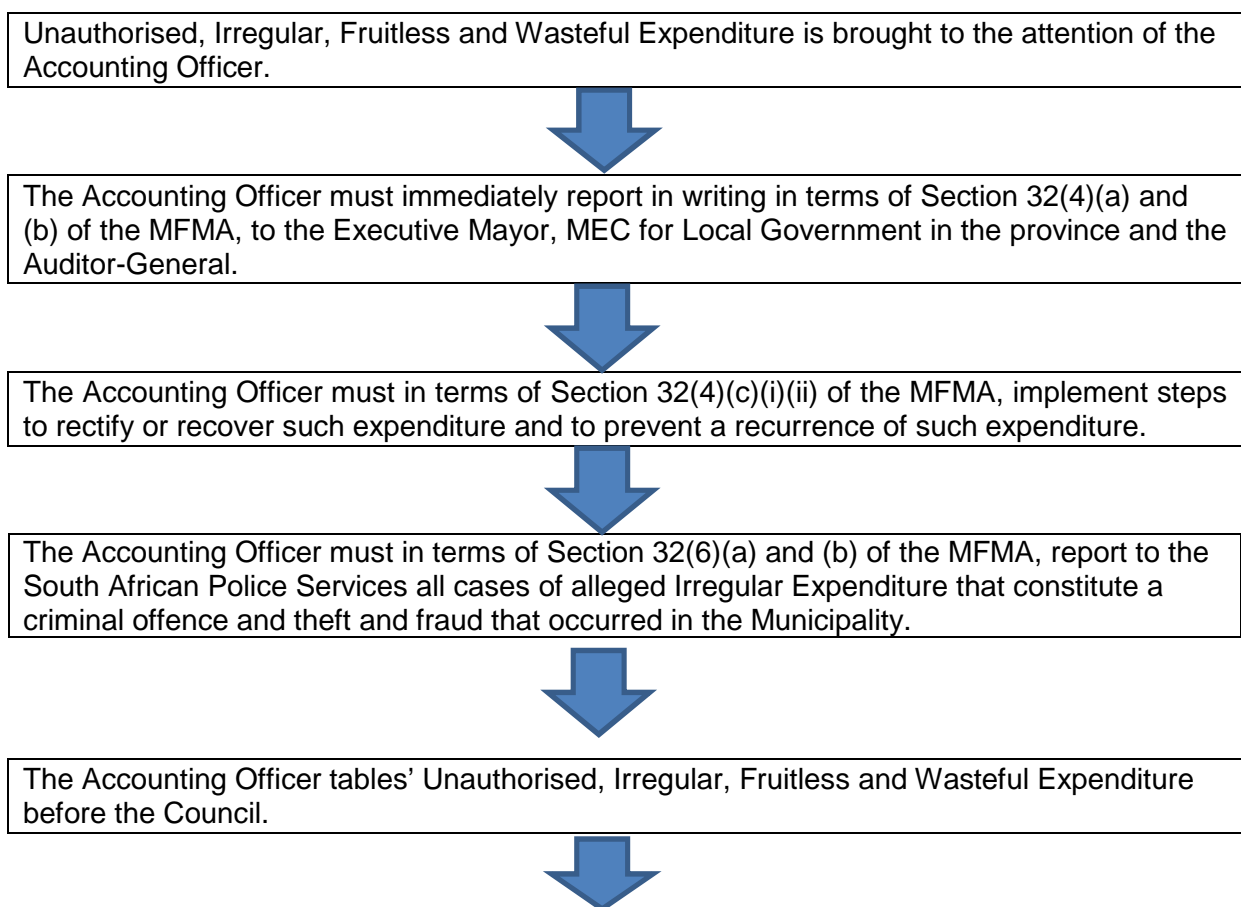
Unauthorised, Irregular, Fruitless and Wasteful Expenditure is brought to the attention of the Accounting Officer.

The Accounting Officer must immediately report in writing in terms of Section 32(4)(a) and (b) of the MFMA, to the Executive Mayor, MEC for Local Government in the province and the Auditor-General.

The Accounting Officer must in terms of Section 32(4)(c)(i)(ii) of the MFMA, implement steps to rectify or recover such expenditure and to prevent a recurrence of such expenditure.

The Accounting Officer must in terms of Section 32(6)(a) and (b) of the MFMA, report to the South African Police Services all cases of alleged Irregular Expenditure that constitute a criminal offence and theft and fraud that occurred in the Municipality.

The Accounting Officer tables' Unauthorised, Irregular, Fruitless and Wasteful Expenditure before the Council.